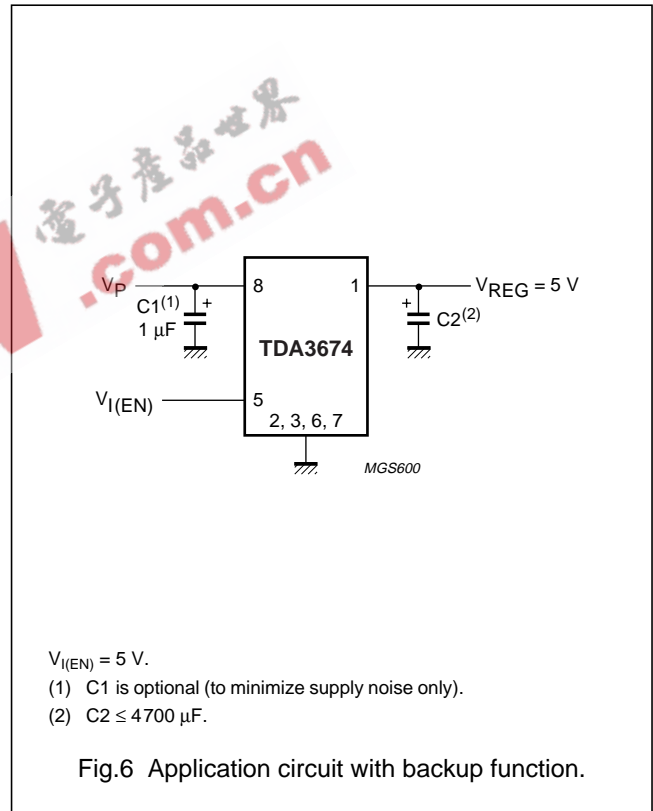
电子产品世界
.com.cn

$V_P$
$C1^{(1)}$
1 μF
+
8
1
$V_{REG}$ = 5 V
+
$C2^{(2)}$
TDA3674
$V_{I(EN)}$
5
2, 3, 6, 7
MGS600

$V_{I(EN)}$ = 5 V.
(1) C1 is optional (to minimize supply noise only).
(2) C2 ≤ 4700 μF.

Fig.6 Application circuit with backup function.